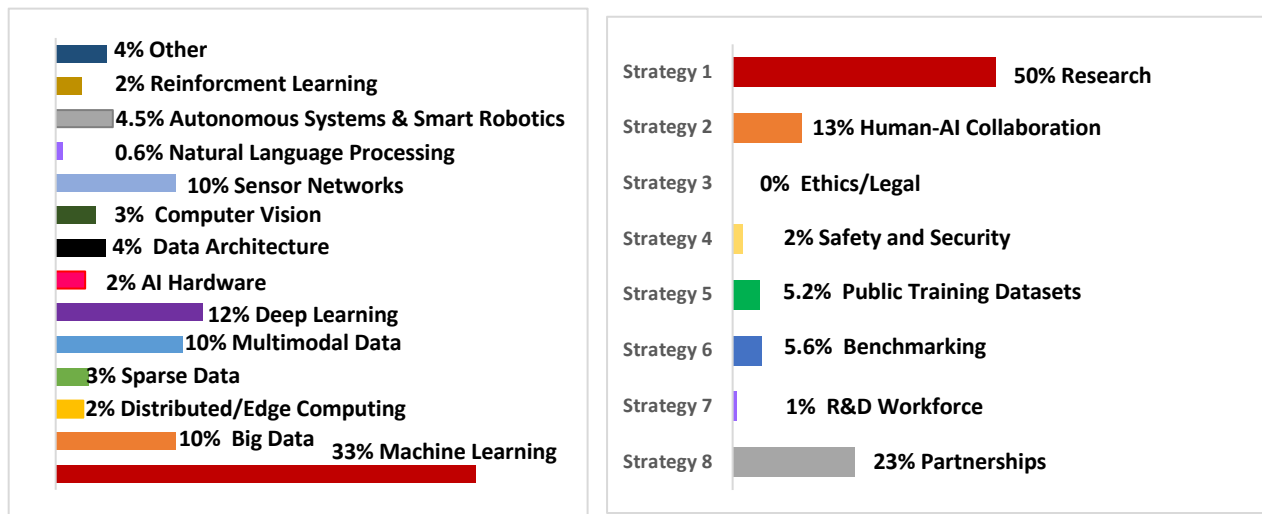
4% Other
2% Reinforcment Learning
4.5% Autonomous Systems & Smart Robotics
0.6% Natural Language Processing
10% Sensor Networks
3% Computer Vision
4% Data Architecture
2% AI Hardware
12% Deep Learning
10% Multimodal Data
3% Sparse Data
2% Distributed/Edge Computing
10% Big Data
33% Machine Learning

Strategy 1 50% Research
Strategy 2 13% Human-AI Collaboration
Strategy 3 0% Ethics/Legal
Strategy 4 2% Safety and Security
Strategy 5 5.2% Public Training Datasets
Strategy 6 5.6% Benchmarking
Strategy 7 1% R&D Workforce
Strategy 8 23% Partnerships